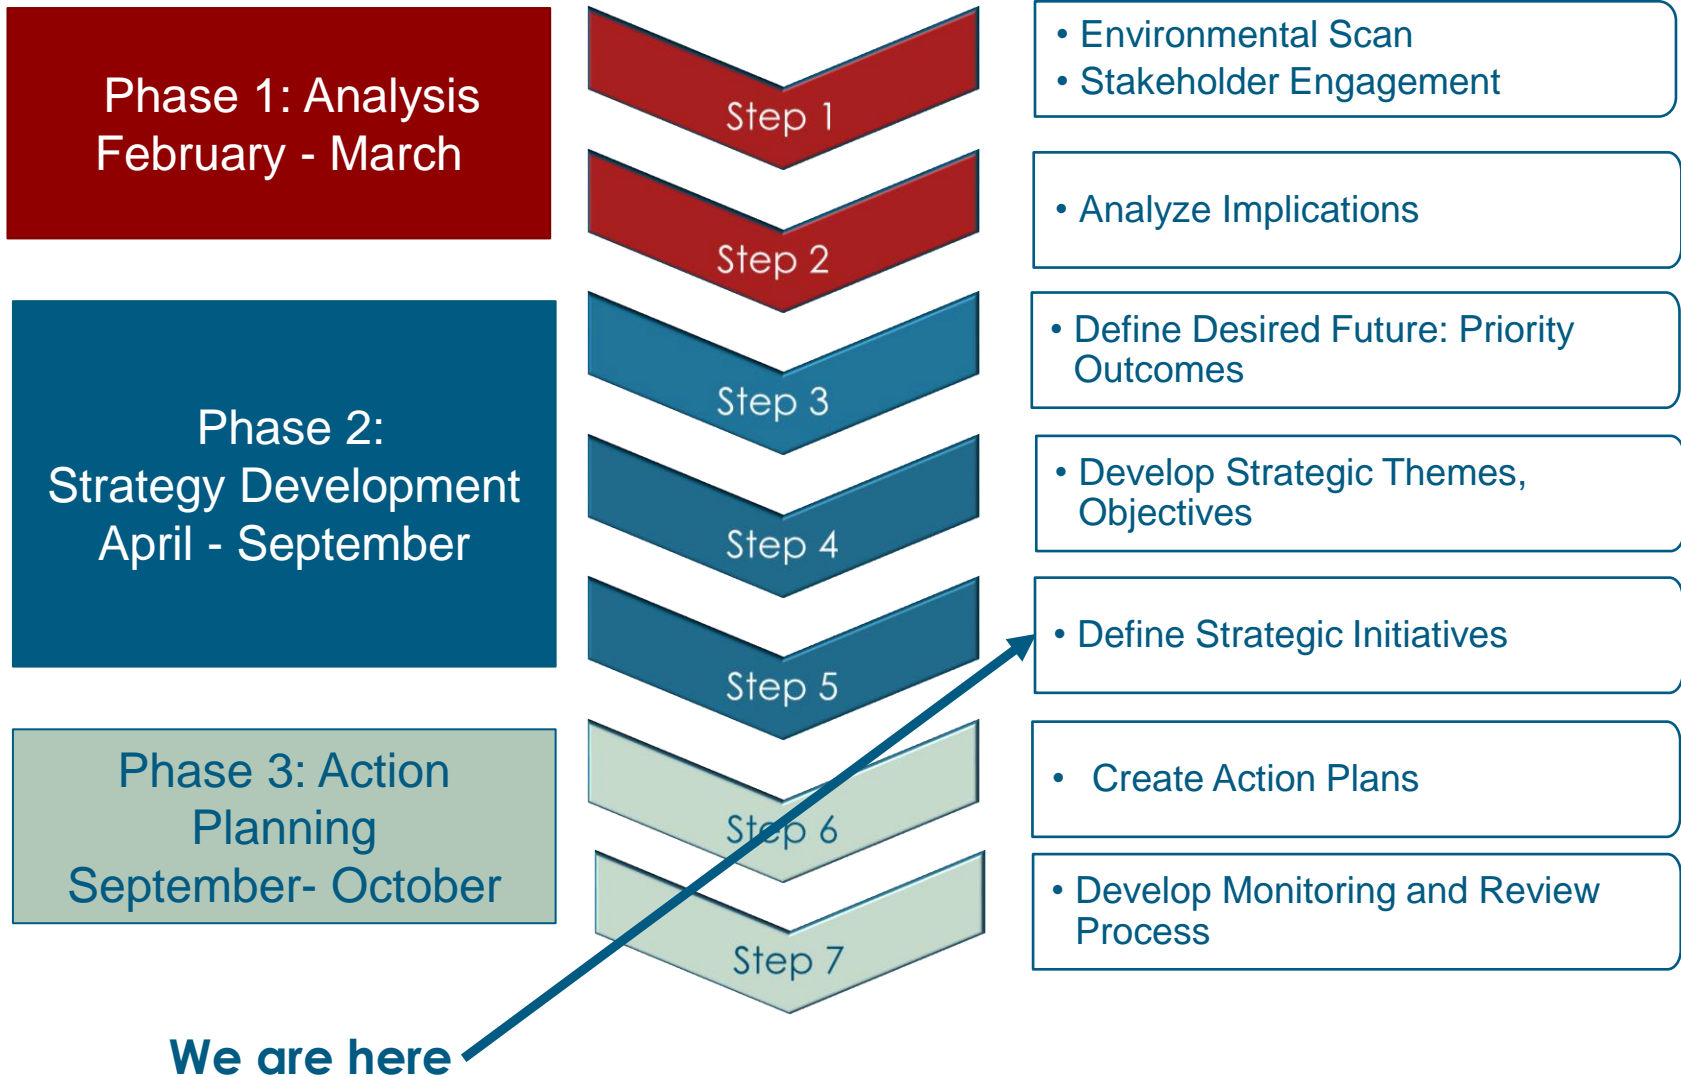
Phase 1: Analysis
February - March

Step 1

• Environmental Scan
• Stakeholder Engagement

Step 2

• Analyze Implications

Phase 2:
Strategy Development
April - September

Step 3

• Define Desired Future: Priority Outcomes

Step 4

• Develop Strategic Themes, Objectives

Step 5

• Define Strategic Initiatives

Phase 3: Action Planning
September- October

Step 6

• Create Action Plans

Step 7

• Develop Monitoring and Review Process

We are here